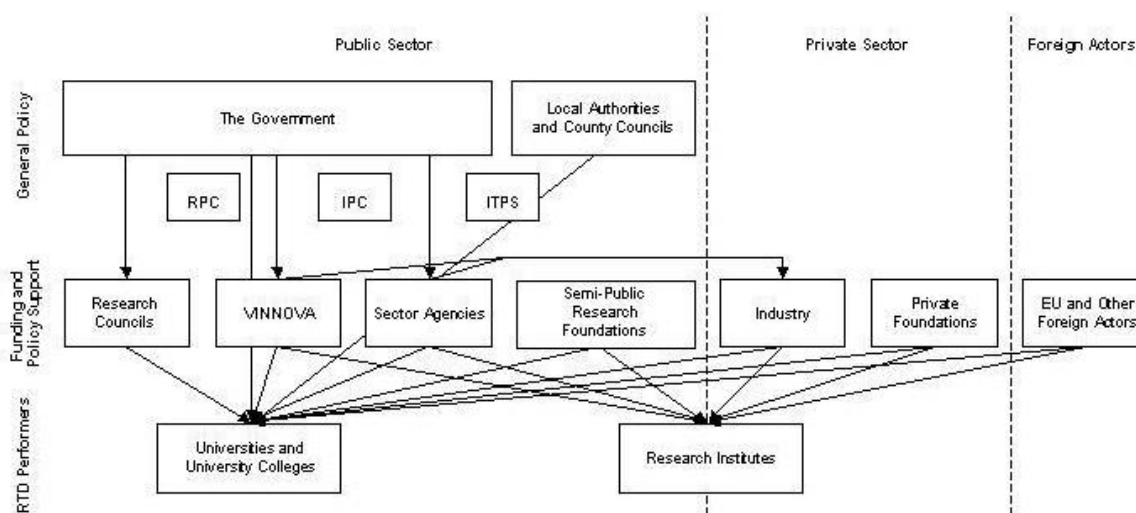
Public Sector

Private Sector

Foreign Actors

General Policy

The Government

Local Authorities and County Councils

RPC

IPC

ITPS

Funding and Policy Support

Research Councils

VINNOVA

Sector Agencies

Semi-Public Research Foundations

Industry

Private Foundations

EU and Other Foreign Actors

RTD Performers

Universities and University Colleges

Research Institutes